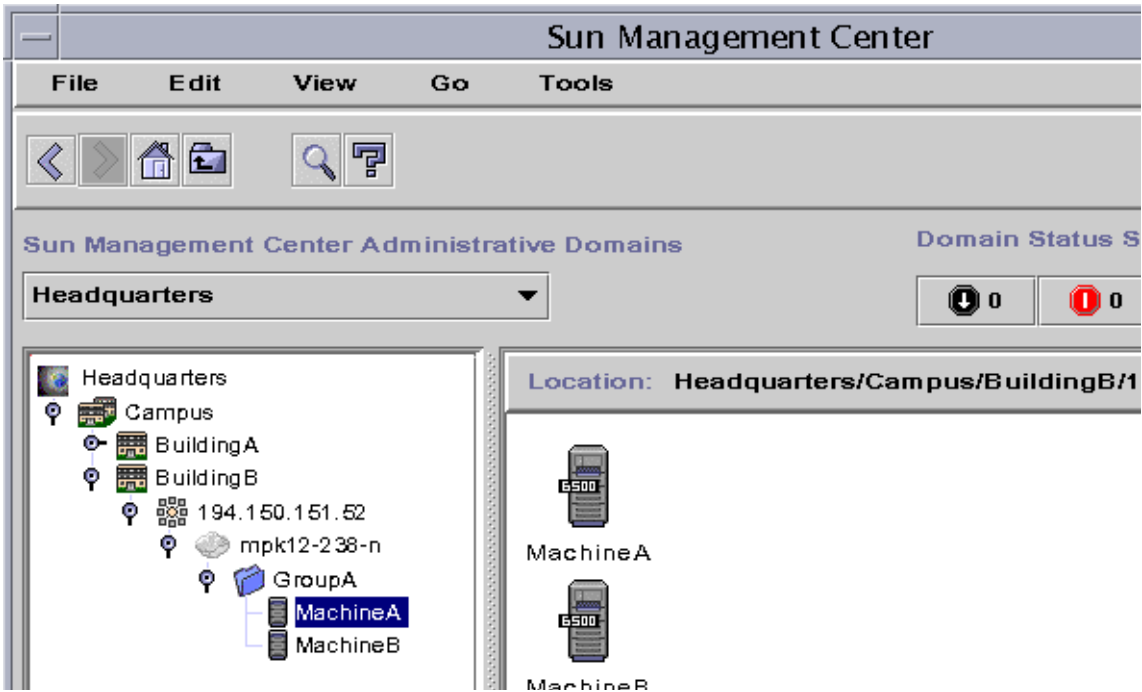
Sun Management Center

File Edit View Go Tools

Sun Management Center Administrative Domains

Domain Status S

Headquarters

0 0

Headquarters
Campus
BuildingA
BuildingB
194.150.151.52
mpk12-238-n
GroupA
MachineA
MachineB

Location: Headquarters/Campus/BuildingB/1

6500
MachineA
6500
MachineB